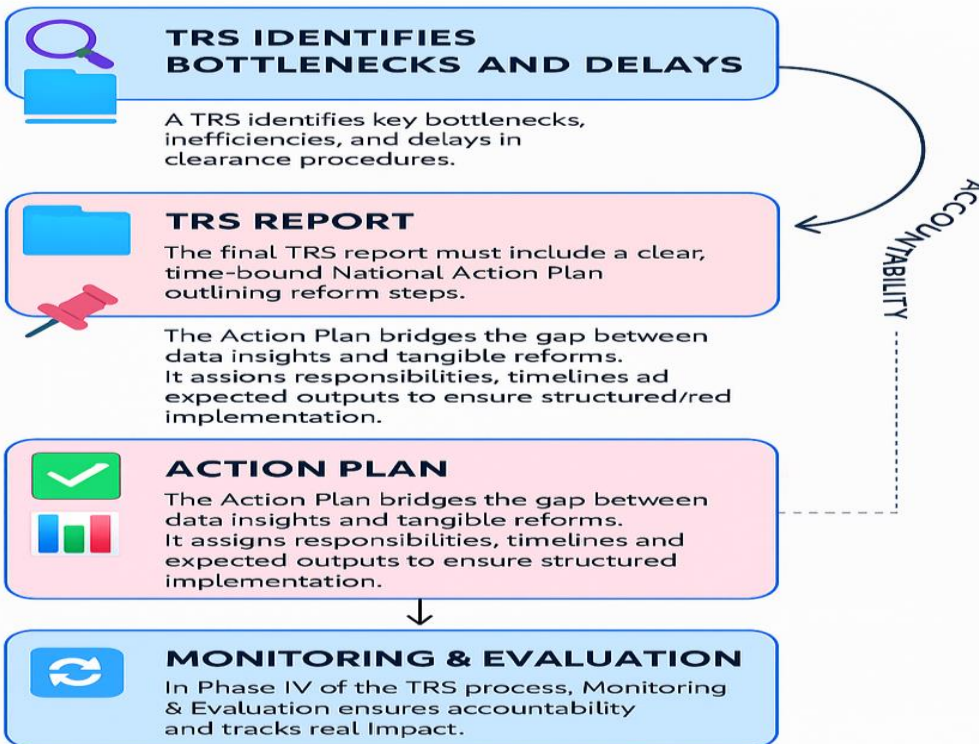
TRS IDENTIFIES BOTTLENECKS AND DELAYS

A TRS identifies key bottlenecks, inefficiencies, and delays in clearance procedures.

TRS REPORT

The final TRS report must include a clear, time-bound National Action Plan outlining reform steps.

The Action Plan bridges the gap between data insights and tangible reforms. It assions responsibilities, timelines ad expected outputs to ensure structured/red implementation.

ACCOUNTABILITY

ACTION PLAN

The Action Plan bridges the gap between data insights and tangible reforms. It assigns responsibilities, timelines and expected outputs to ensure structured implementation.

MONITORING & EVALUATION

In Phase IV of the TRS process, Monitoring & Evaluation ensures accountability and tracks real Impact.